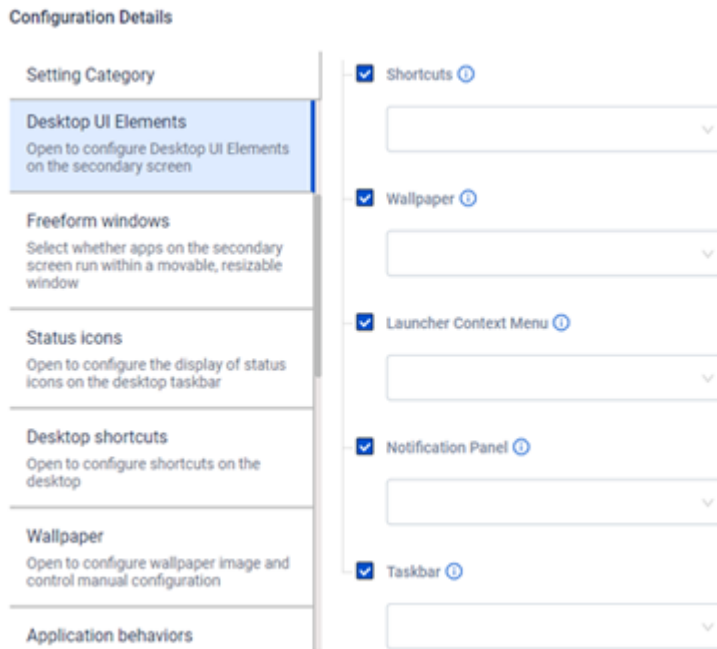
Configuration Details

Setting Category

Desktop UI Elements
Open to configure Desktop UI Elements on the secondary screen

Freeform windows
Select whether apps on the secondary screen run within a movable, resizable window

Status icons
Open to configure the display of status icons on the desktop taskbar

Desktop shortcuts
Open to configure shortcuts on the desktop

Wallpaper
Open to configure wallpaper image and control manual configuration

Application behaviors

Shortcuts

Wallpaper

Launcher Context Menu

Notification Panel

Taskbar